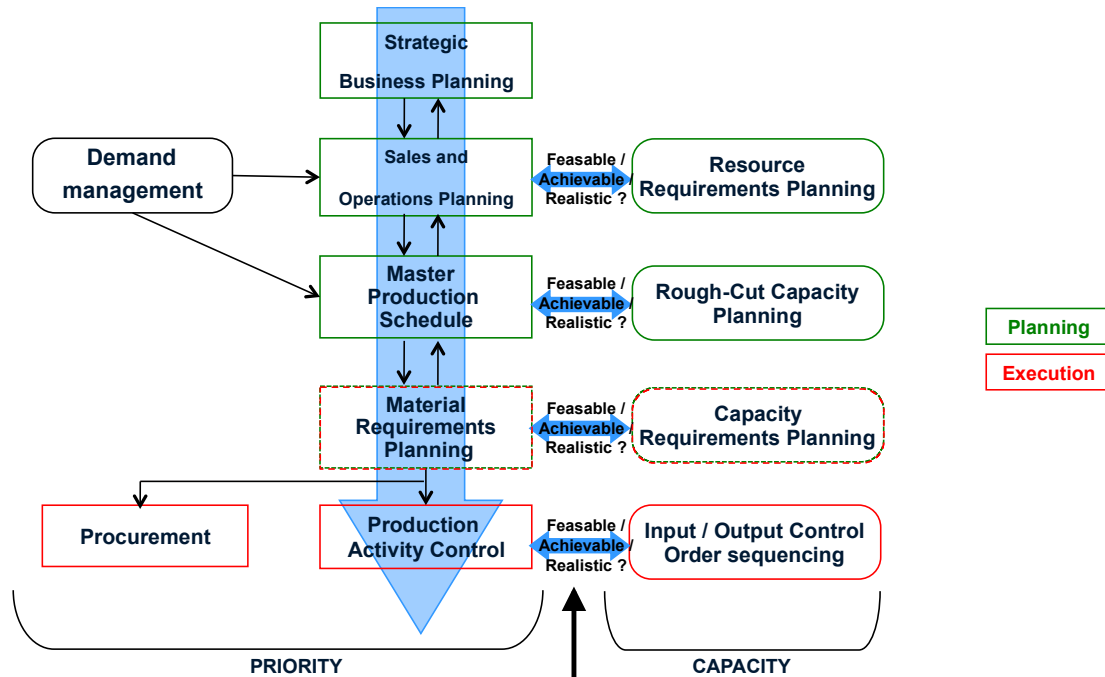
Strategic Business Planning

Demand management

Sales and Operations Planning

Feasable / Achievable / Realistic ?

Resource Requirements Planning

Master Production Schedule

Feasable / Achievable / Realistic ?

Rough-Cut Capacity Planning

Planning

Execution

Material Requirements Planning

Feasable / Achievable / Realistic ?

Capacity Requirements Planning

Procurement

Production Activity Control

Feasable / Achievable / Realistic ?

Input / Output Control Order sequencing

PRIORITY

CAPACITY